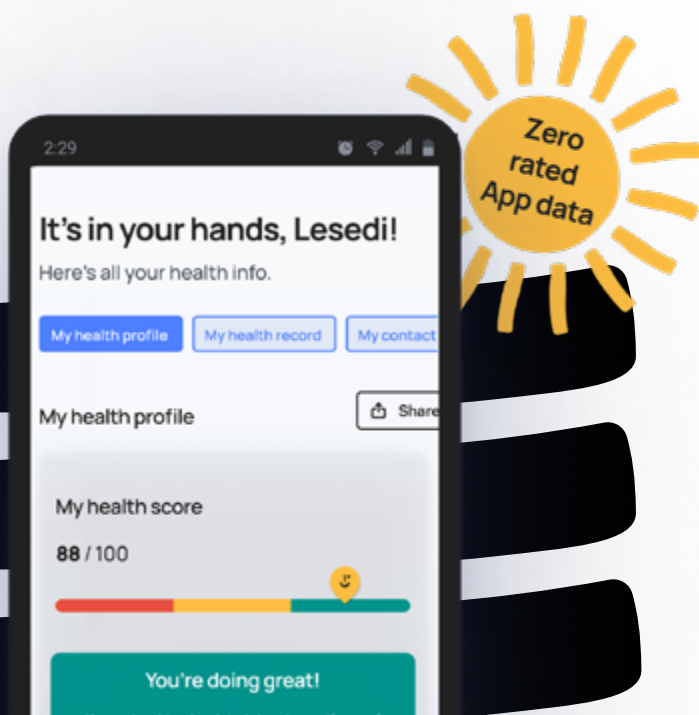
Zero rated App data

2:29

It's in your hands, Lesedi!

Here's all your health info.

My health profile | My health record | My contact

My health profile

Share

My health score

88 / 100

You're doing great!